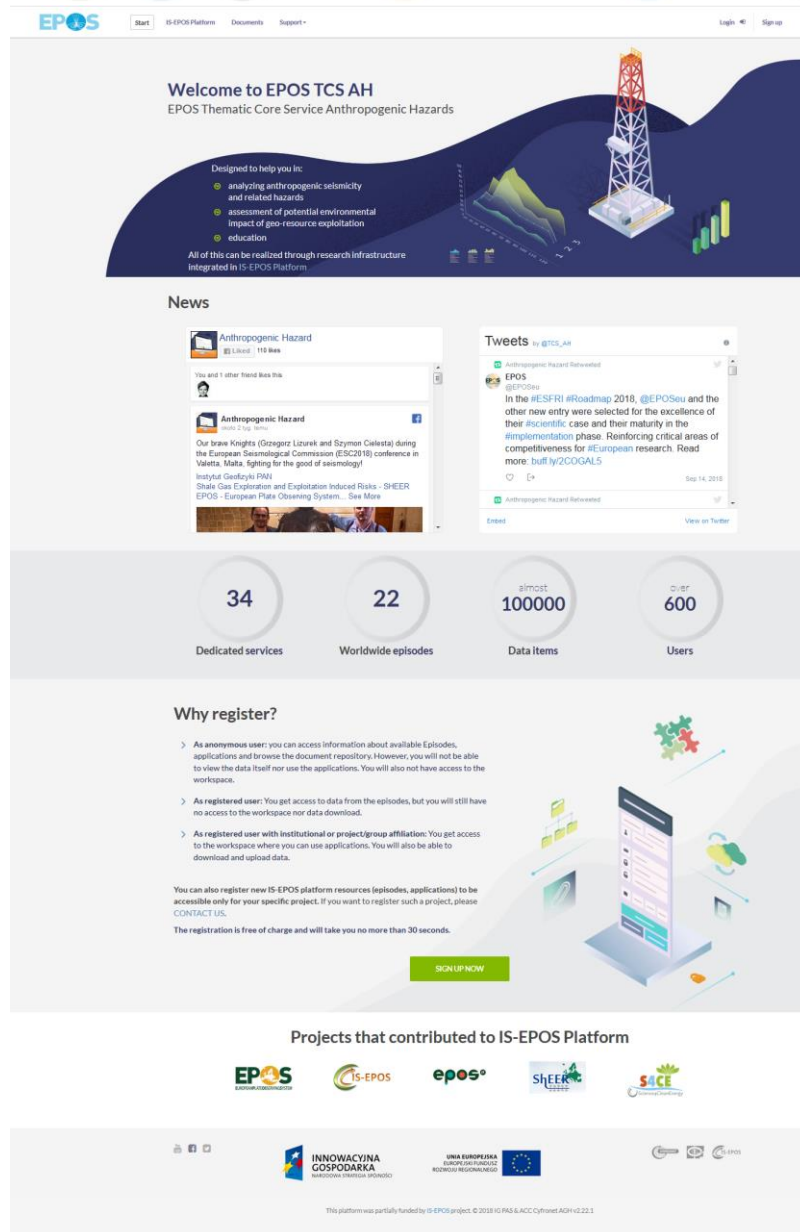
EPOS

Start IS-EPOS Platform Documents Support

Login Sign up

Welcome to EPOS TCS AH
EPOS Thematic Core Service Anthropogenic Hazards

Designed to help you in:
analyzing anthropogenic seismicity and related hazards
assessment of potential environmental impact of geo-resource exploitation
education

All of this can be realized through research infrastructure integrated in IS-EPOS Platform

News

Anthropogenic Hazard
Liked 110 likes

You and 1 other friend likes this

Anthropogenic Hazard
około 2 tyg. temu

Our brave Knights (Grzegorz Lizurek and Szymon Cielesta) during the European Seismological Commission (ESC2018) conference in Valetta, Malta, fighting for the good of seismology!
Instytut Geofizyki PAN
Shale Gas Exploration and Exploitation Induced Risks - SHEER
EPOS - European Plate Observing System... See More

Tweets by @TCS_AH

Anthropogenic Hazard Retweeted
EPOS
@EPOSeu
In the #ESFRI #Roadmap 2018, @EPOSeu and the other new entry were selected for the excellence of their #scientific case and their maturity in the #implementation phase. Reinforcing critical areas of competitiveness for #European research. Read more: buff.ly/2COGAL5
Sep 14, 2018

Anthropogenic Hazard Retweeted

Embed View on Twitter

34
Dedicated services

22
Worldwide episodes

almost
100000
Data items

over
600
Users

Why register?

As anonymous user: you can access information about available Episodes, applications and browse the document repository. However, you will not be able to view the data itself nor use the applications. You will also not have access to the workspace.

As registered user: You get access to data from the episodes, but you will still have no access to the workspace nor data download.

As registered user with institutional or project/group affiliation: You get access to the workspace where you can use applications. You will also be able to download and upload data.

You can also register new IS-EPOS platform resources (episodes, applications) to be accessible only for your specific project. If you want to register such a project, please CONTACT US.

The registration is free of charge and will take you no more than 30 seconds.

SIGN UP NOW

Projects that contributed to IS-EPOS Platform

EPOS IS-EPOS epos ShEER S4CE

INNOWACYJNA GOSPODARKA
NARODOWA STRATEGIA SPÓJNOŚCI

UNIA EUROPEJSKA
EUROPEJSKI FUNDUSZ ROZWOJU REGIONALNEGO

IS-EPOS

This platform was partially funded by IS-EPOS project. © 2018 IG PAS & ACC Cyfronet AGH v2.22.3